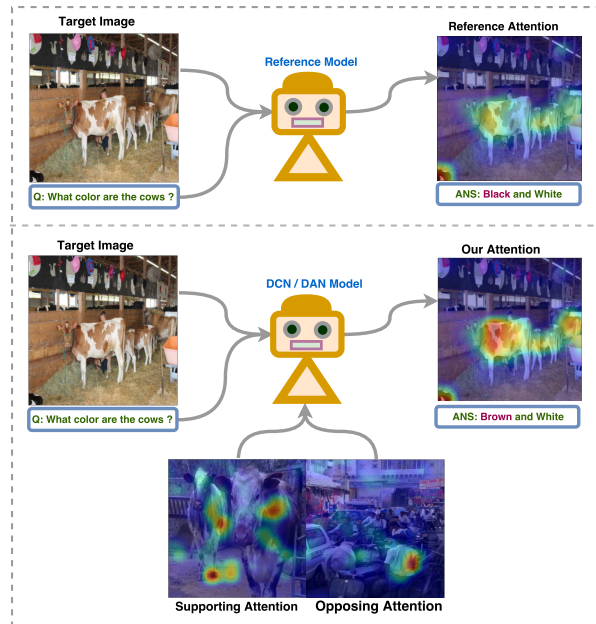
Target Image

Reference Model

Reference Attention

Q: What color are the cows ?

ANS: Black and White

Target Image

DCN / DAN Model

Our Attention

Q: What color are the cows ?

ANS: Brown and White

Supporting Attention

Opposing Attention